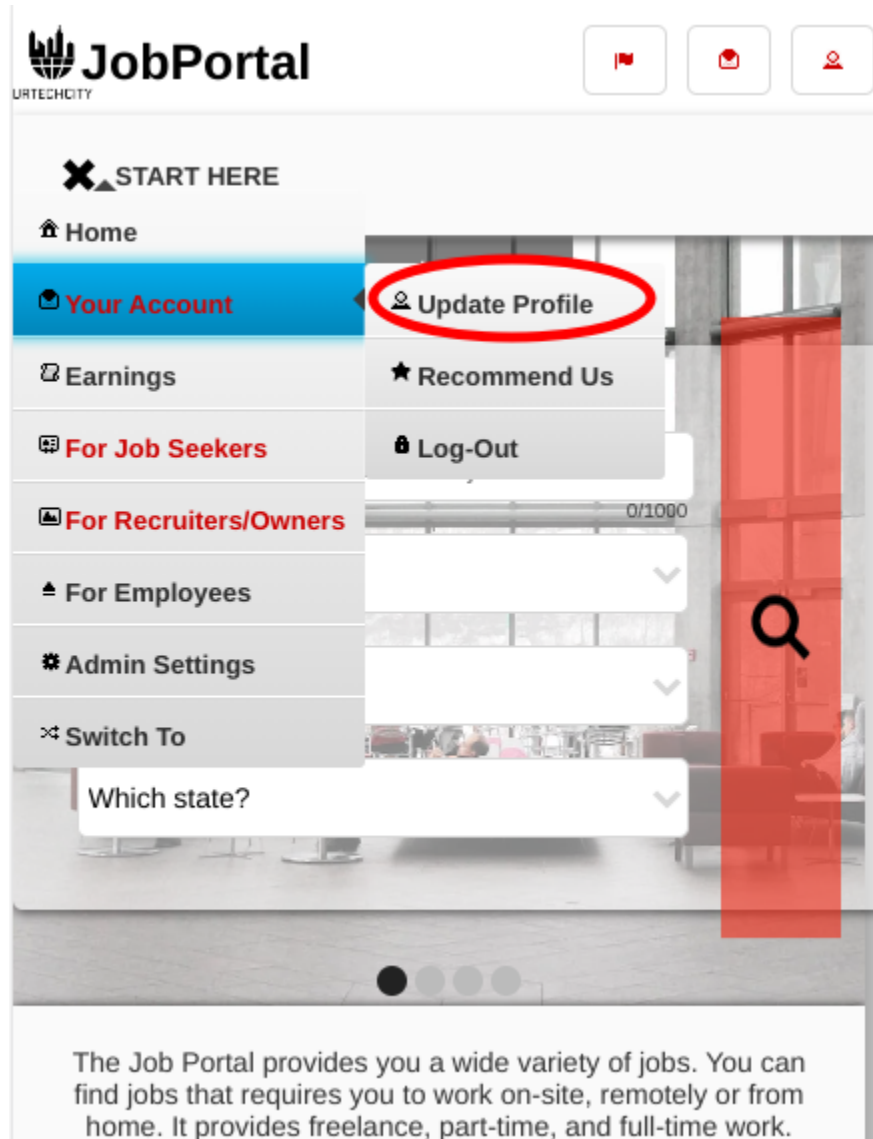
JobPortal
URTECHCITY

START HERE

Home
Your Account
Earnings
For Job Seekers
For Recruiters/Owners
For Employees
Admin Settings
Switch To

Update Profile
Recommend Us
Log-Out

0/1000

Which state?

The Job Portal provides you a wide variety of jobs. You can find jobs that requires you to work on-site, remotely or from home. It provides freelance, part-time, and full-time work.